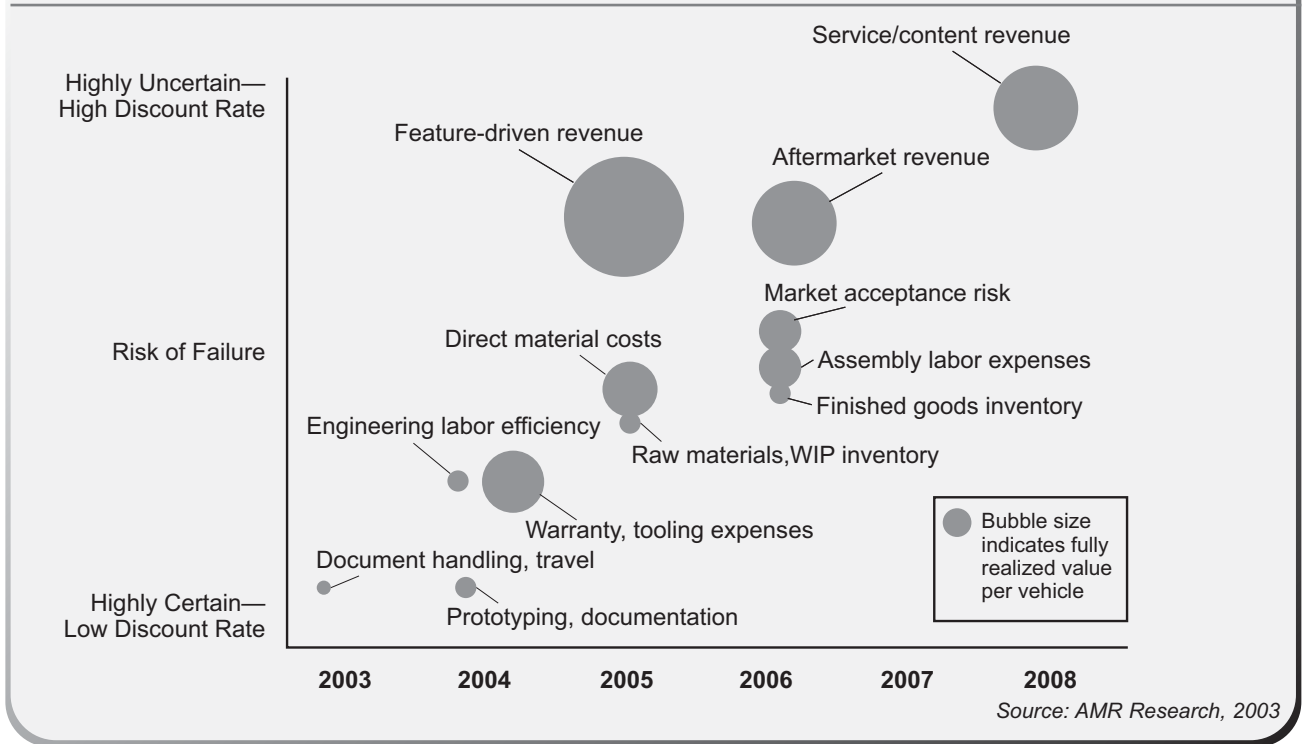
Service/content revenue

Highly Uncertain—
High Discount Rate

Feature-driven revenue

Aftermarket revenue

Market acceptance risk

Risk of Failure

Direct material costs

Assembly labor expenses

Finished goods inventory

Engineering labor efficiency

Raw materials,WIP inventory

Warranty, tooling expenses

Bubble size indicates fully realized value per vehicle

Document handling, travel

Highly Certain—
Low Discount Rate

Prototyping, documentation

2003 2004 2005 2006 2007 2008

Source: AMR Research, 2003